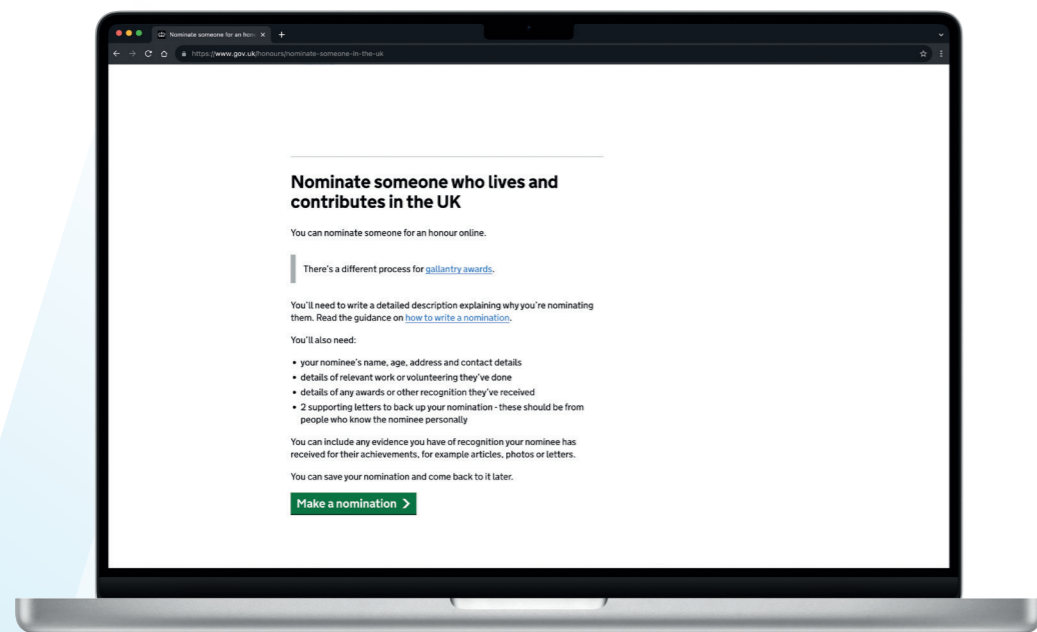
Nominate someone for an hono ×

https://www.gov.uk/honours/nominate-someone-in-the-uk

Nominate someone who lives and contributes in the UK

You can nominate someone for an honour online.

There's a different process for gallantry awards.

You'll need to write a detailed description explaining why you're nominating them. Read the guidance on how to write a nomination.

You'll also need:

• your nominee's name, age, address and contact details
• details of relevant work or volunteering they've done
• details of any awards or other recognition they've received
• 2 supporting letters to back up your nomination - these should be from people who know the nominee personally

You can include any evidence you have of recognition your nominee has received for their achievements, for example articles, photos or letters.

You can save your nomination and come back to it later.

Make a nomination >